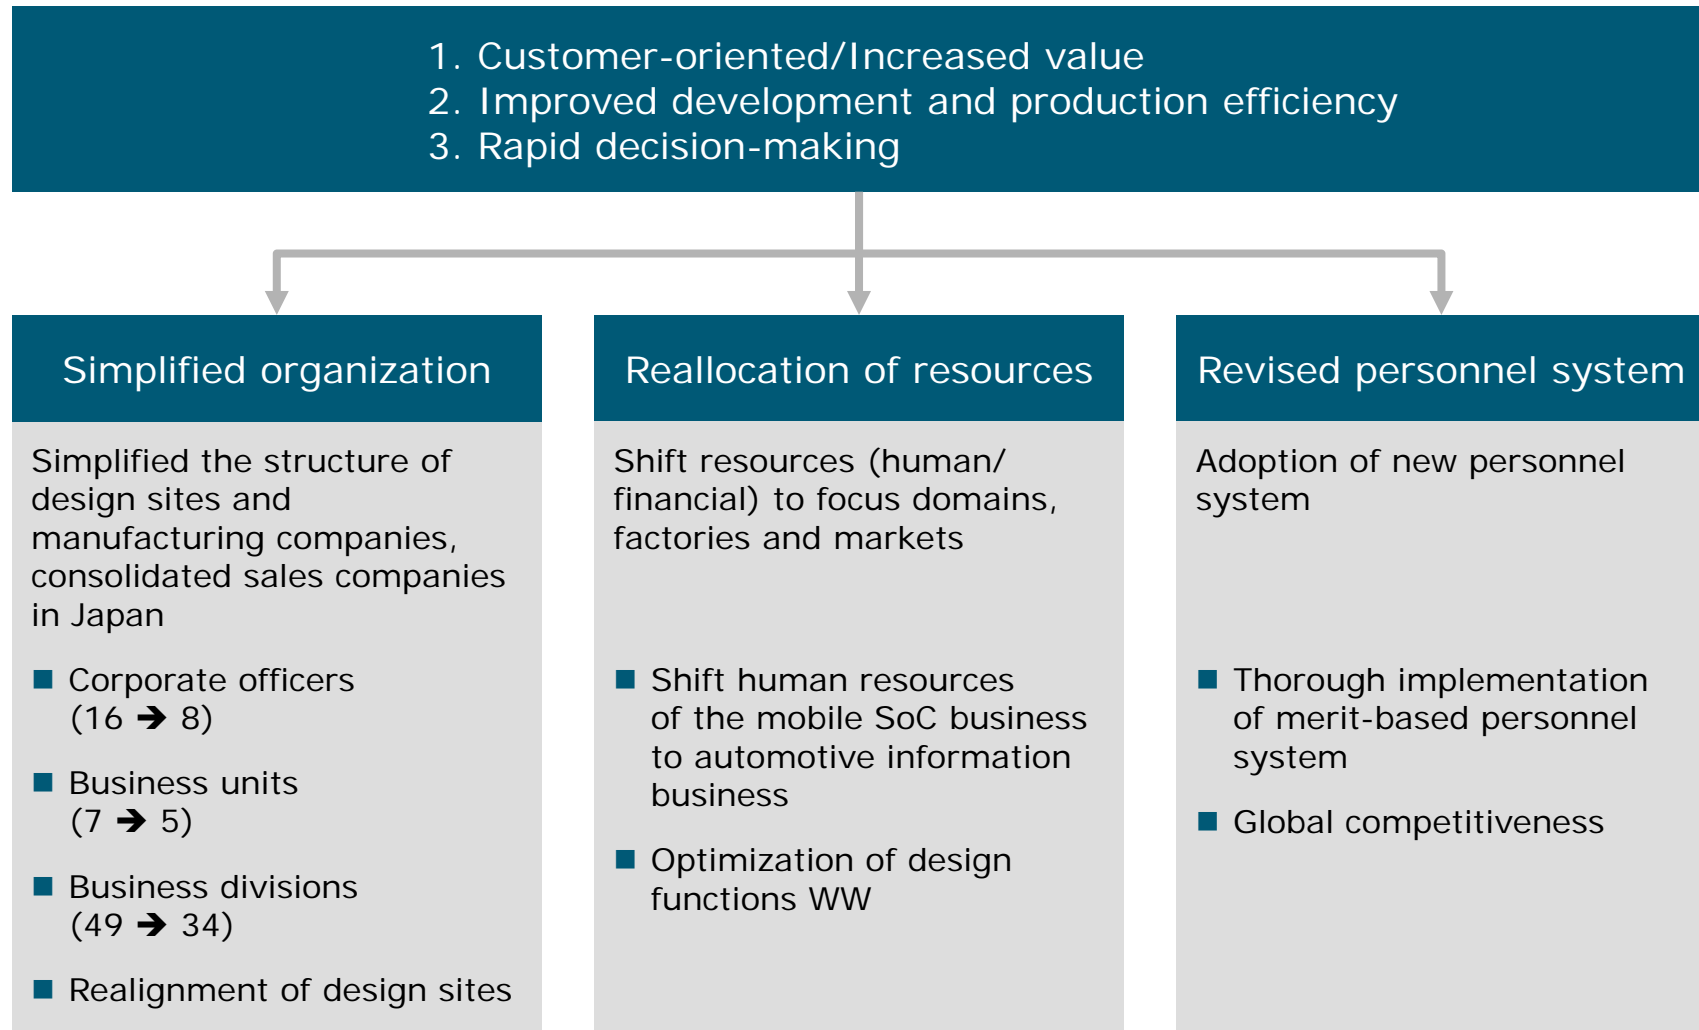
1. Customer-oriented/Increased value
2. Improved development and production efficiency
3. Rapid decision-making

Simplified organization

Simplified the structure of design sites and manufacturing companies, consolidated sales companies in Japan

■ Corporate officers (16 ➔ 8)

■ Business units (7 ➔ 5)

■ Business divisions (49 ➔ 34)

■ Realignment of design sites

Reallocation of resources

Shift resources (human/ financial) to focus domains, factories and markets

■ Shift human resources of the mobile SoC business to automotive information business

■ Optimization of design functions WW

Revised personnel system

Adoption of new personnel system

■ Thorough implementation of merit-based personnel system

■ Global competitiveness